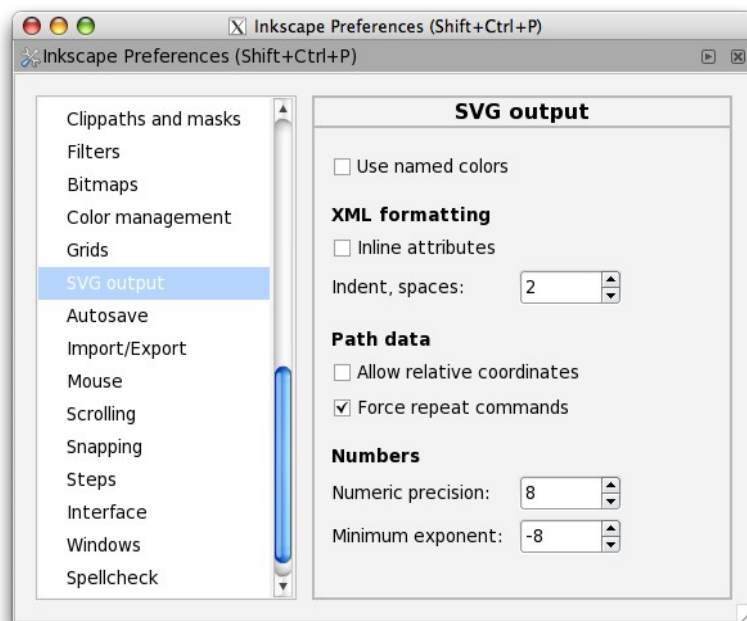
Inkscape Preferences (Shift+Ctrl+P)

Inkscape Preferences (Shift+Ctrl+P)

Clippaths and masks
Filters
Bitmaps
Color management
Grids
SVG output
Autosave
Import/Export
Mouse
Scrolling
Snapping
Steps
Interface
Windows
Spellcheck

SVG output

☐ Use named colors

XML formatting

☐ Inline attributes

Indent, spaces: 2

Path data

☐ Allow relative coordinates

☑ Force repeat commands

Numbers

Numeric precision: 8

Minimum exponent: -8